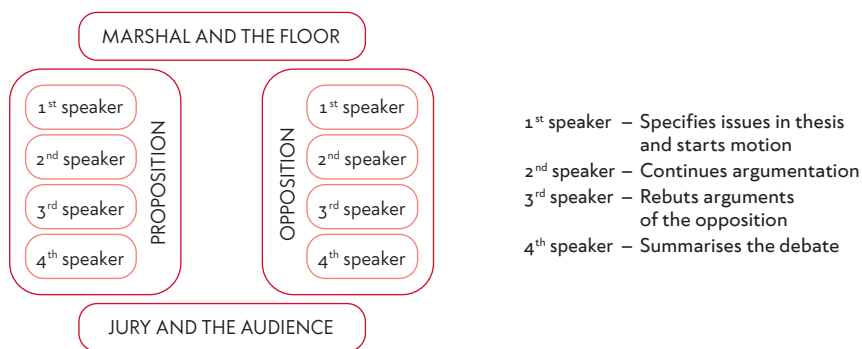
MARSHAL AND THE FLOOR

$1^{st}$ speaker
$2^{nd}$ speaker
$3^{rd}$ speaker
$4^{th}$ speaker

PROPOSITION

OPPOSITION

$1^{st}$ speaker
$2^{nd}$ speaker
$3^{rd}$ speaker
$4^{th}$ speaker

JURY AND THE AUDIENCE

$1^{st}$ speaker – Specifies issues in thesis and starts motion
$2^{nd}$ speaker – Continues argumentation
$3^{rd}$ speaker – Rebuts arguments of the opposition
$4^{th}$ speaker – Summarises the debate